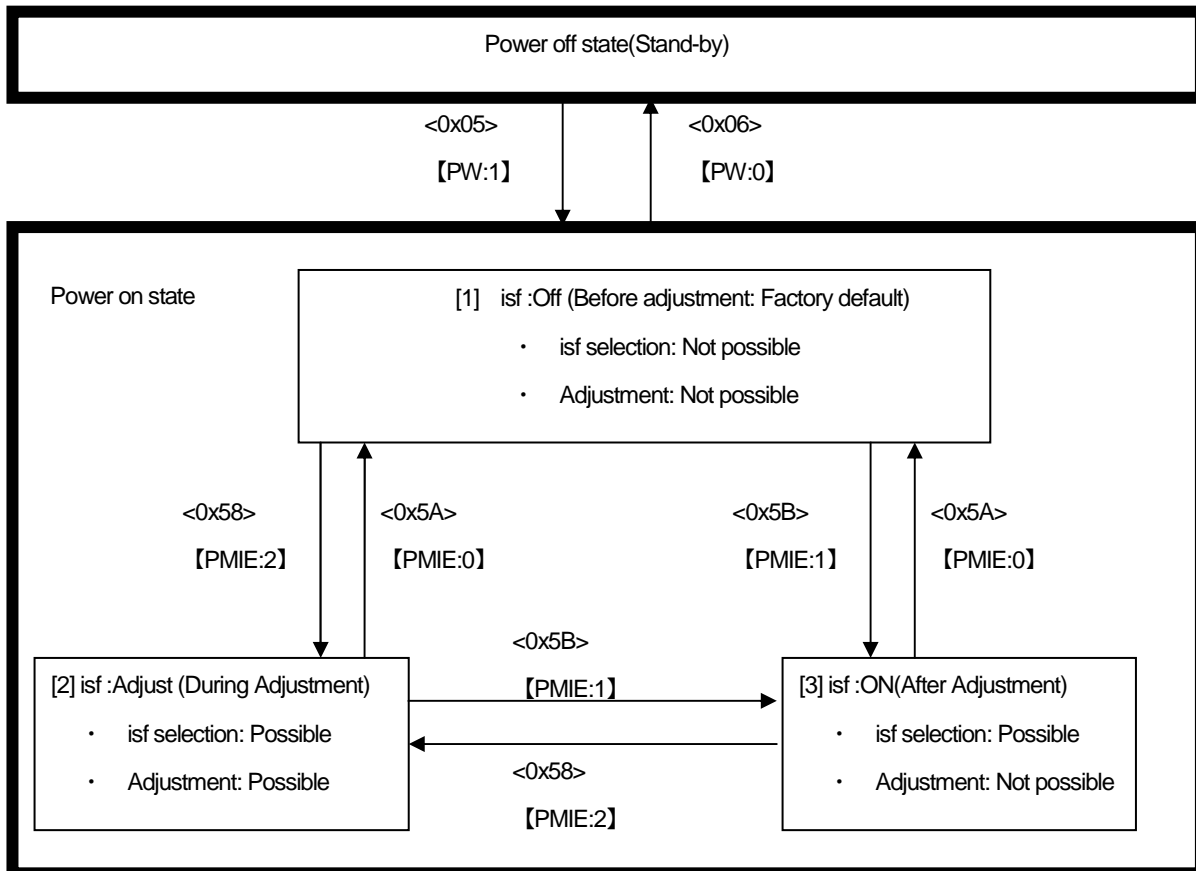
Power off state(Stand-by)

<0x05>

【PW:1】

<0x06>

【PW:0】

Power on state

[1] isf :Off (Before adjustment: Factory default)

・ isf selection: Not possible

・ Adjustment: Not possible

<0x58>

【PMIE:2】

<0x5A>

【PMIE:0】

<0x5B>

【PMIE:1】

<0x5A>

【PMIE:0】

[2] isf :Adjust (During Adjustment)

・ isf selection: Possible

・ Adjustment: Possible

<0x5B>

【PMIE:1】

<0x58>

【PMIE:2】

[3] isf :ON(After Adjustment)

・ isf selection: Possible

・ Adjustment: Not possible